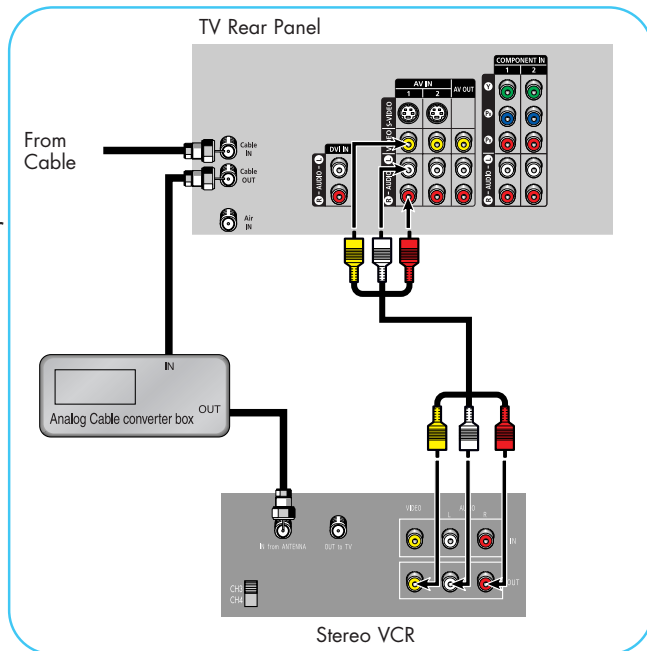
TV Rear Panel

From Cable

Cable IN

Cable OUT

Air IN

DVI IN

R - AUDIO - L

S-VIDEO

VIDEO

R - AUDIO - L

AV IN

1

2

AV OUT

COMPONENT IN

1

2

Y

$P_B$

$P_R$

R - AUDIO - L

IN

Analog Cable converter box

OUT

IN from ANTENNA

OUT to TV

VIDEO

AUDIO

L

R

IN

OUT

CH3

CH4

Stereo VCR